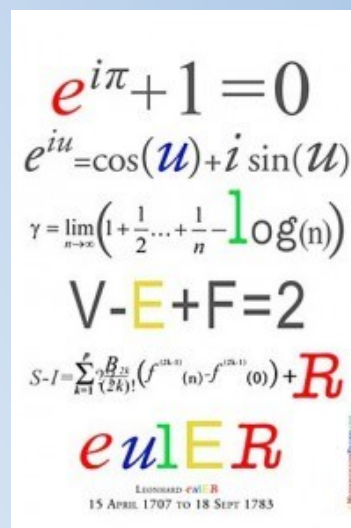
$e^{i\pi}+1=0$

$e^{iu}=\cos(u)+i\sin(u)$

$\gamma=\lim_{n\to\infty}\left(1+\frac{1}{2}...+\frac{1}{n}-\log(n)\right)$

V-E+F=2

$S-I=\sum_{k=1}^{p}\frac{B_{2k}}{(2k)!}\left(f^{(2k-1)}(n)-f^{(2k-1)}(0)\right)+R$

eulER

LEONHARD eulER
15 APRIL 1707 TO 18 SEPT 1783